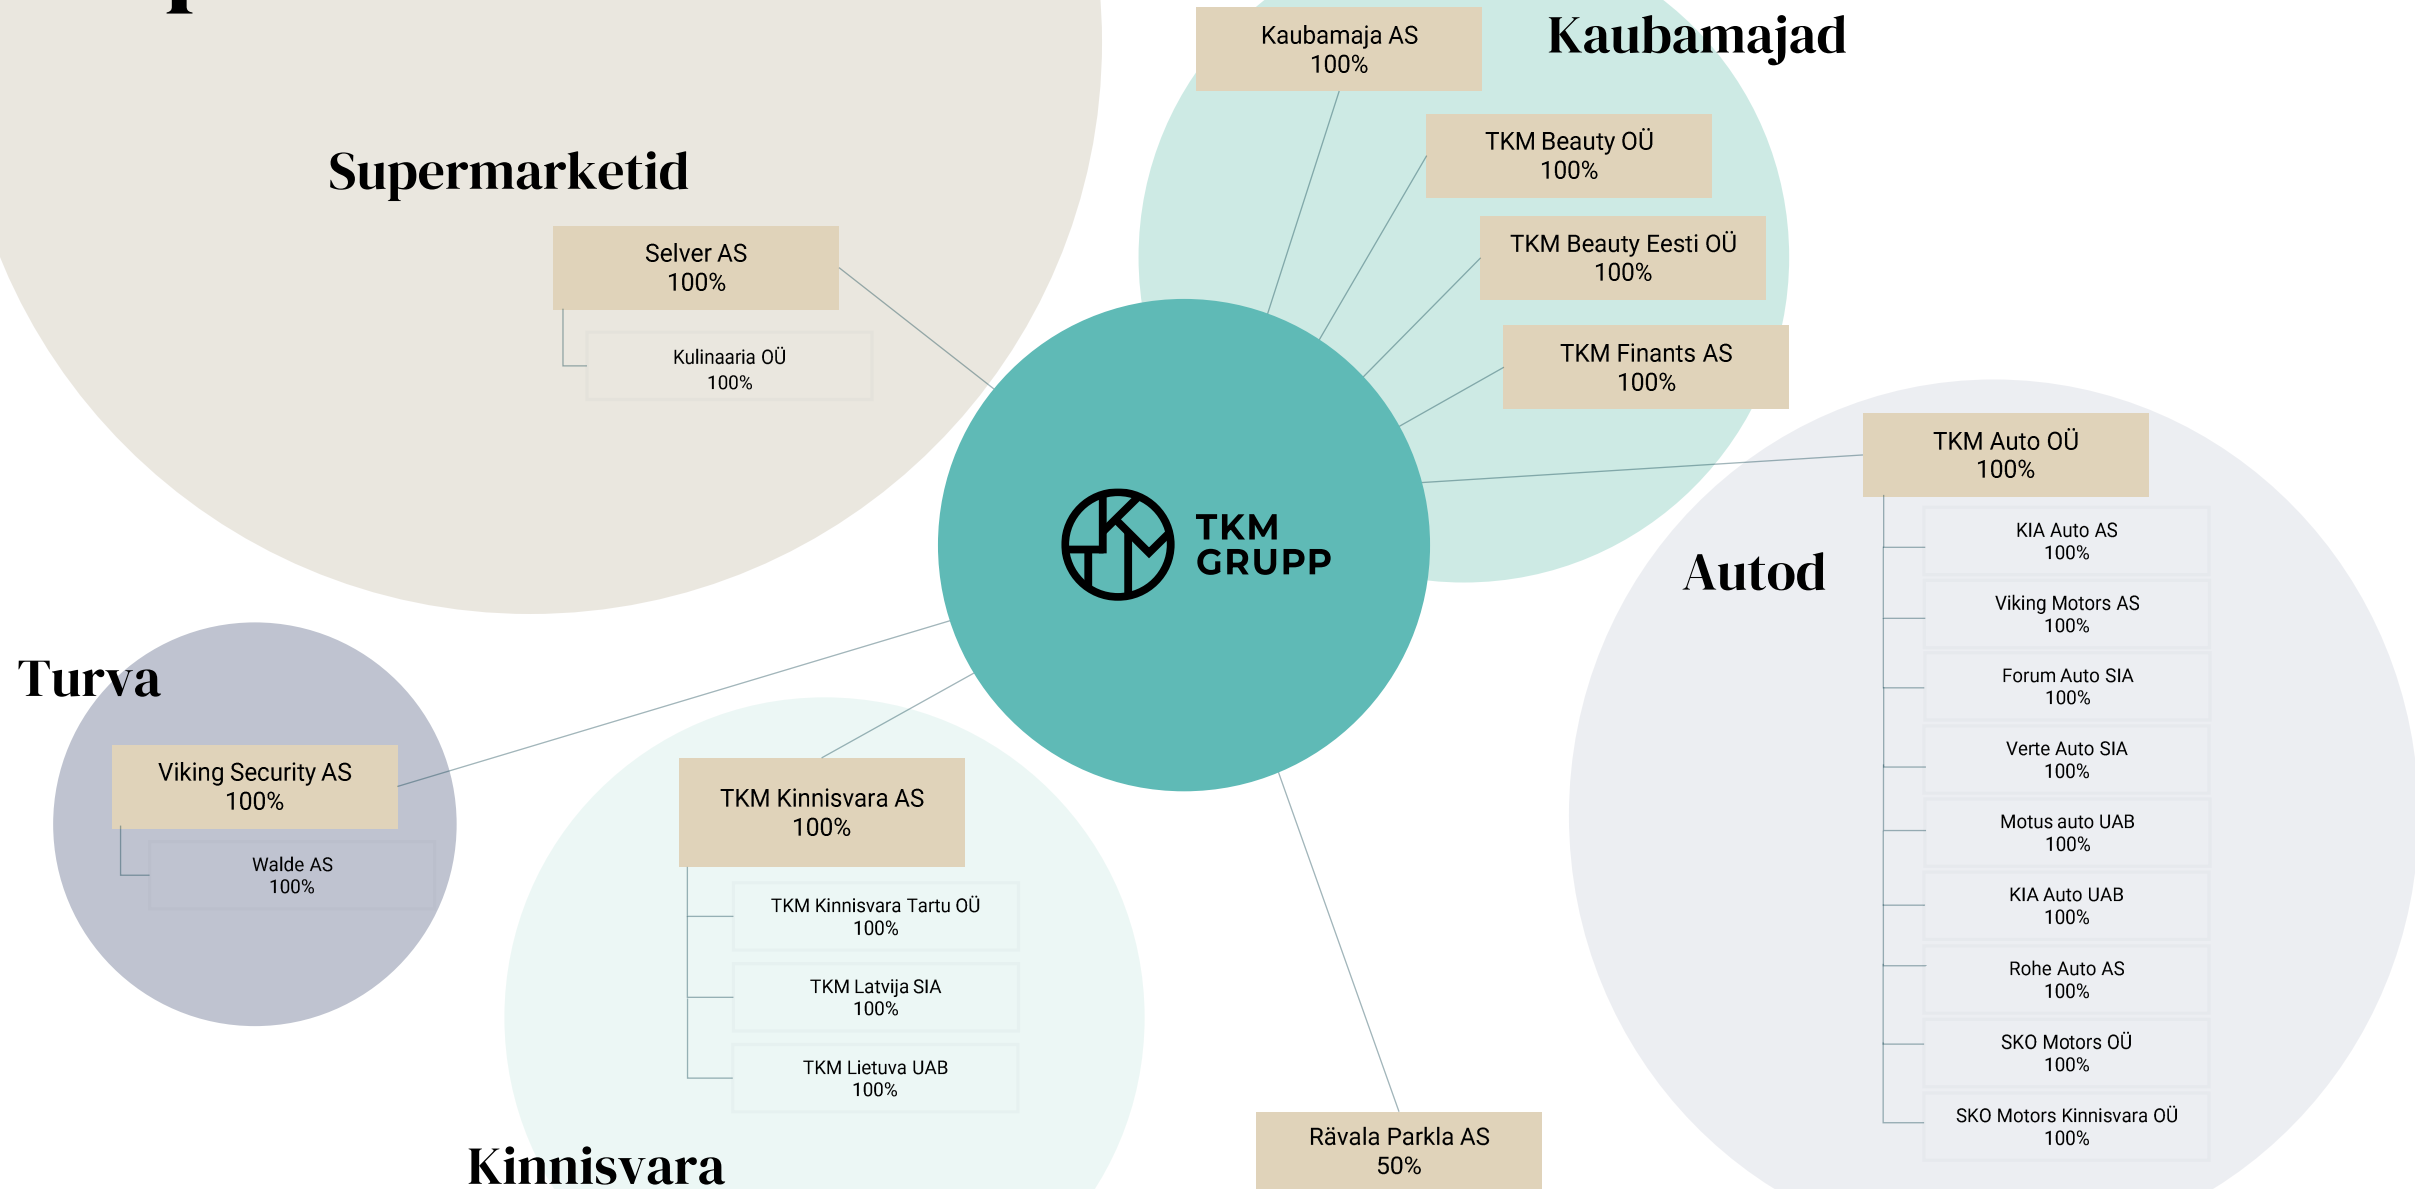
Supermarketid

Selver AS
100%

Kulinaaria OÜ
100%

Kaubamaja AS
100%

Kaubamajad

TKM Beauty OÜ
100%

TKM Beauty Eesti OÜ
100%

TKM Finants AS
100%

TKM GRUPP

TKM Auto OÜ
100%

Autod

KIA Auto AS
100%

Viking Motors AS
100%

Forum Auto SIA
100%

Verte Auto SIA
100%

Motus auto UAB
100%

KIA Auto UAB
100%

Rohe Auto AS
100%

SKO Motors OÜ
100%

SKO Motors Kinnisvara OÜ
100%

Turva

Viking Security AS
100%

Walde AS
100%

TKM Kinnisvara AS
100%

TKM Kinnisvara Tartu OÜ
100%

TKM Latvija SIA
100%

TKM Lietuva UAB
100%

Kinnisvara

Rävala Parkla AS
50%